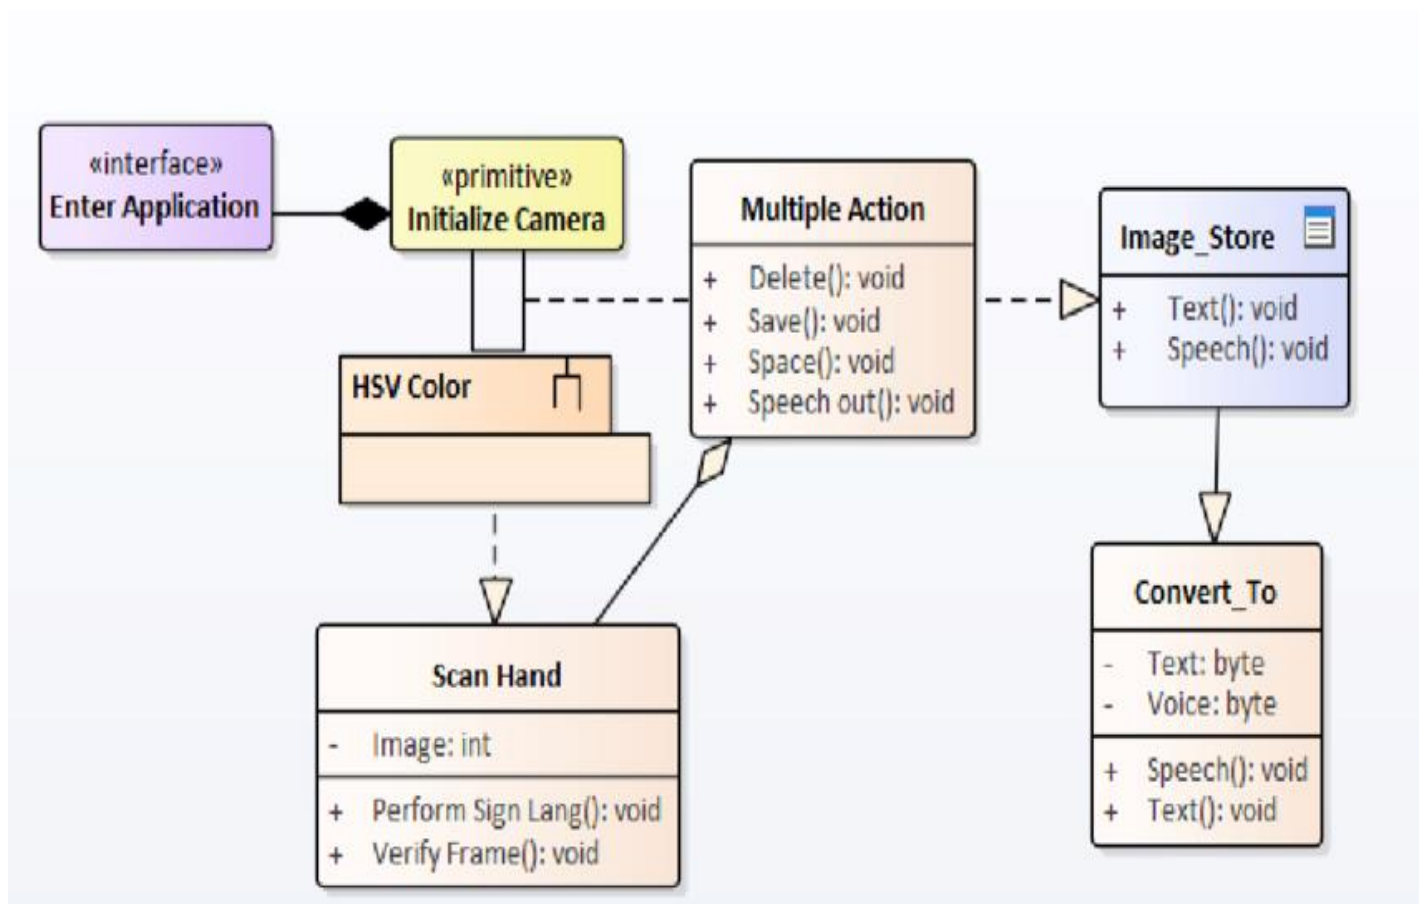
«interface»
Enter Application

«primitive»
Initialize Camera

HSV Color

Multiple Action
+ Delete(): void
+ Save(): void
+ Space(): void
+ Speech out(): void

Image_Store
+ Text(): void
+ Speech(): void

Scan Hand
- Image: int
+ Perform Sign Lang(): void
+ Verify Frame(): void

Convert_To
- Text: byte
- Voice: byte
+ Speech(): void
+ Text(): void